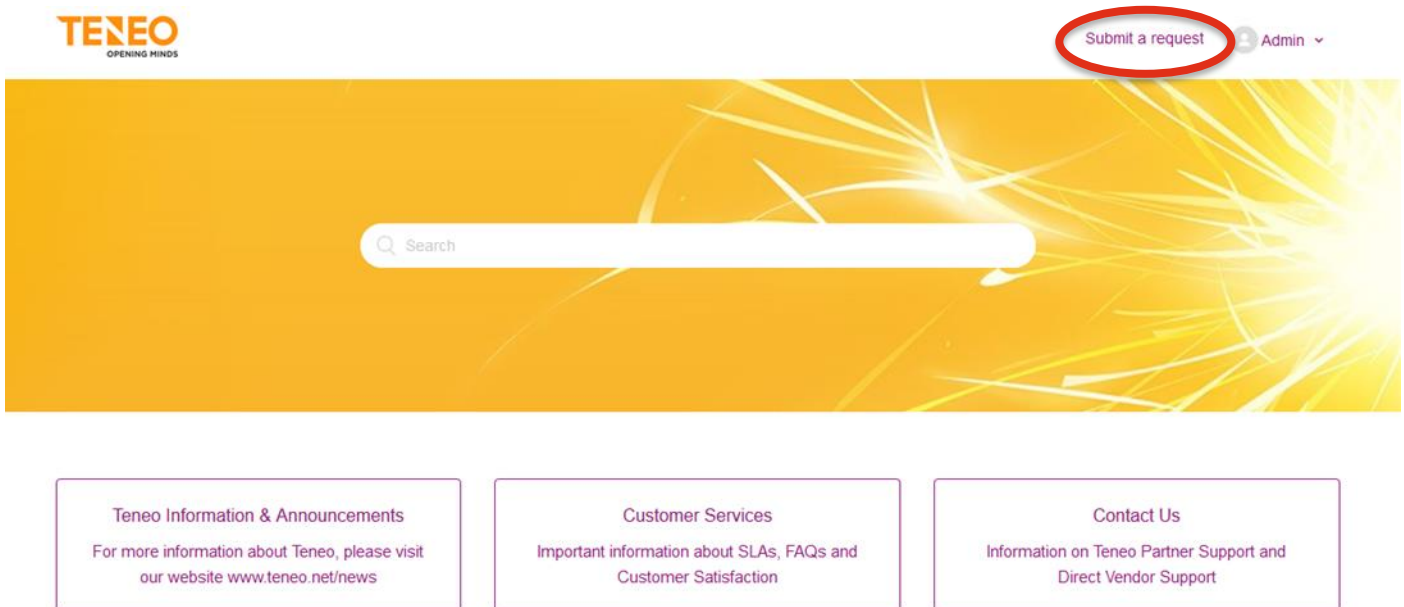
TENEO
OPENING MINDS

Submit a request

Admin

Search

Teneo Information & Announcements
For more information about Teneo, please visit our website www.teneo.net/news

Customer Services
Important information about SLAs, FAQs and Customer Satisfaction

Contact Us
Information on Teneo Partner Support and Direct Vendor Support